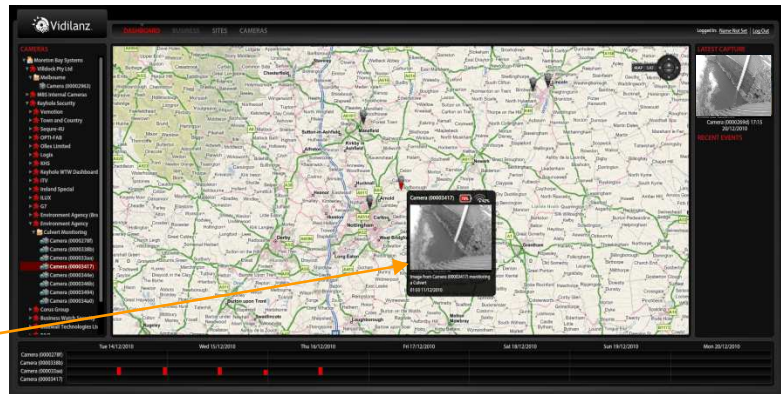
Vidilanz

DASHBOARD BUSINESS SITES CAMERAS

Logged in: Name Not Set | Log Out

CAMERAS
Moreton Bay Systems
Vidilock Pty Ltd
Melbourne
Camera (00002963)
WBS Internal Cameras
Rayholo Security
Vemotion
Town and Country
Sosure-IU
OPTI-FAB
Ollex Limited
Logic
KHS
Rayholo WTW Dashboard
ITV
Ireland Special
ILUX
G7
Environment Agency (Bro
Environment Agency
Culvert Monitoring
Camera (000027ff)
Camera (00003308)
Camera (00003)
Camera (00003417)
Camera (000034)
Camera (000034)
Camera (000034)
Camera (000034)
Corus Group
Business Watch Security
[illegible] Technologies Ltd

LATEST CAPTURE
Camera (0000269d) 17:13 20/12/2010
RECENT EVENTS

Camera (00003417)
Image from Camera (00003417) monitoring a Culvert
01:03 17/12/2010

MAP SAT

Chesterfield
Mansfield
Sutton-in-Ashfield
Kirkby in Ashfield
Hucknall
Arnold
Nottingham
West Bridgford
Derby
Long Eaton
Burton upon Trent
Grantham
Carlton

Tue 14/12/2010 Wed 15/12/2010 Thu 16/12/2010 Fri 17/12/2010 Sat 18/12/2010 Sun 19/12/2010 Mon 20/12/2010
Camera (000027ff)
Camera (00003308)
Camera (00003)
Camera (00003417)